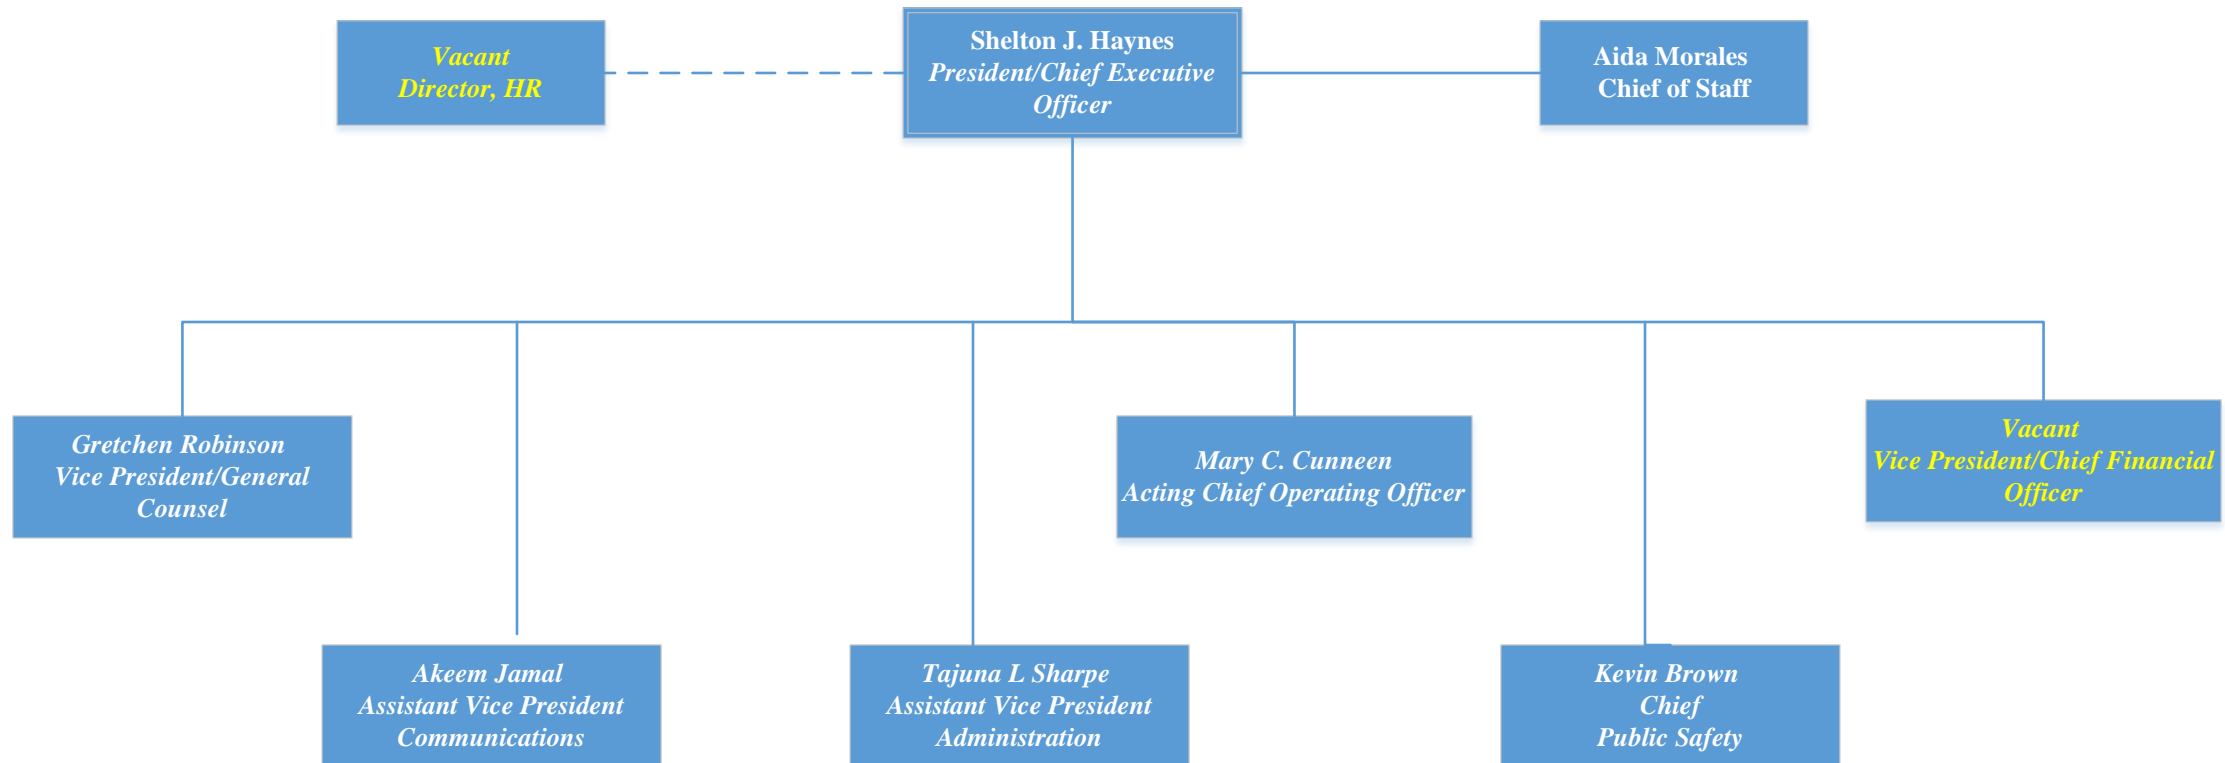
Vacant
Director, HR

Shelton J. Haynes
President/Chief Executive Officer

Aida Morales
Chief of Staff

Gretchen Robinson
Vice President/General Counsel

Mary C. Cunneen
Acting Chief Operating Officer

Vacant
Vice President/Chief Financial Officer

Akeem Jamal
Assistant Vice President
Communications

Tajuna L Sharpe
Assistant Vice President
Administration

Kevin Brown
Chief
Public Safety